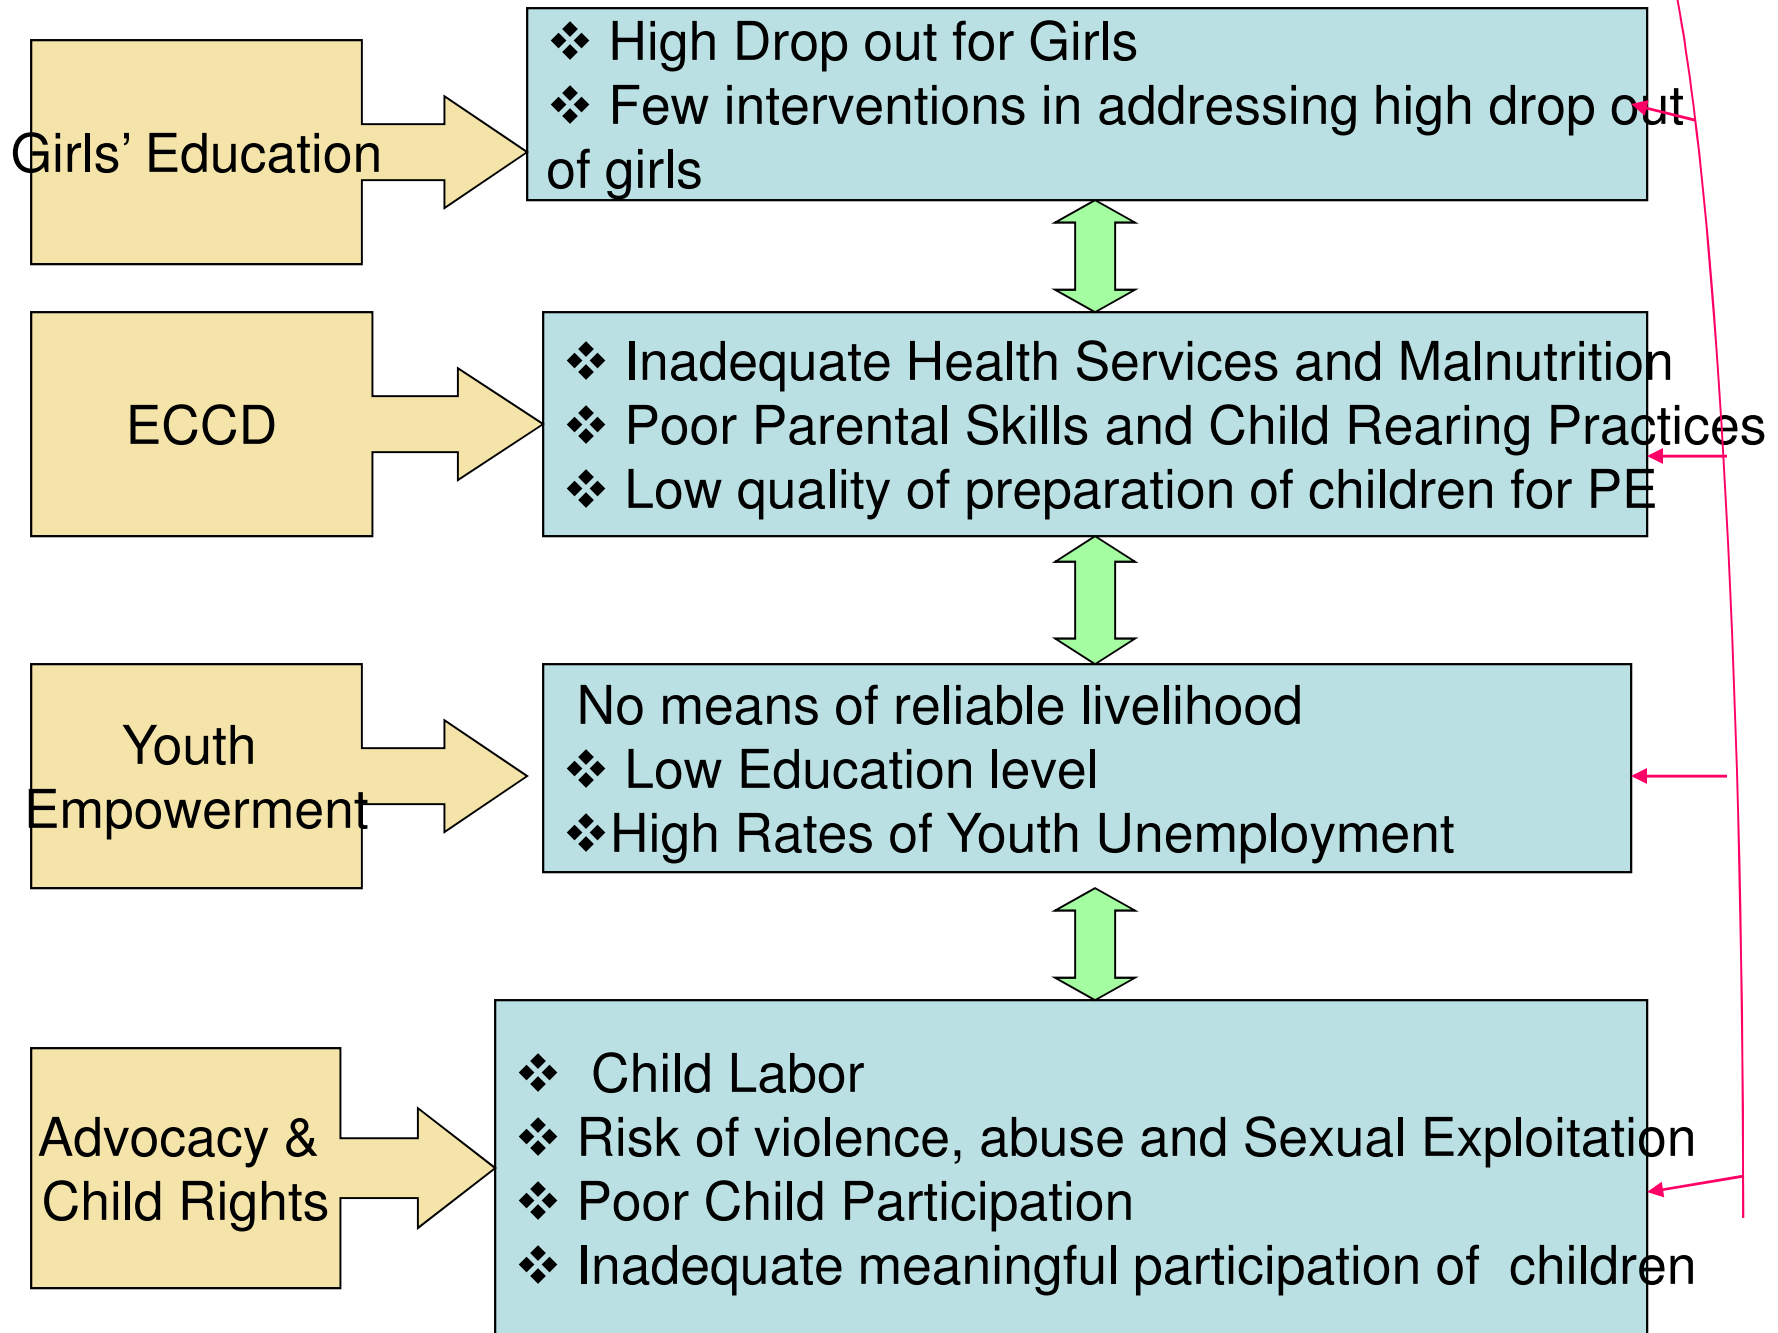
Girls' Education

❖ High Drop out for Girls
❖ Few interventions in addressing high drop out of girls

ECCD

❖ Inadequate Health Services and Malnutrition
❖ Poor Parental Skills and Child Rearing Practices
❖ Low quality of preparation of children for PE

Youth Empowerment

No means of reliable livelihood
❖ Low Education level
❖High Rates of Youth Unemployment

Advocacy & Child Rights

❖ Child Labor
❖ Risk of violence, abuse and Sexual Exploitation
❖ Poor Child Participation
❖ Inadequate meaningful participation of children